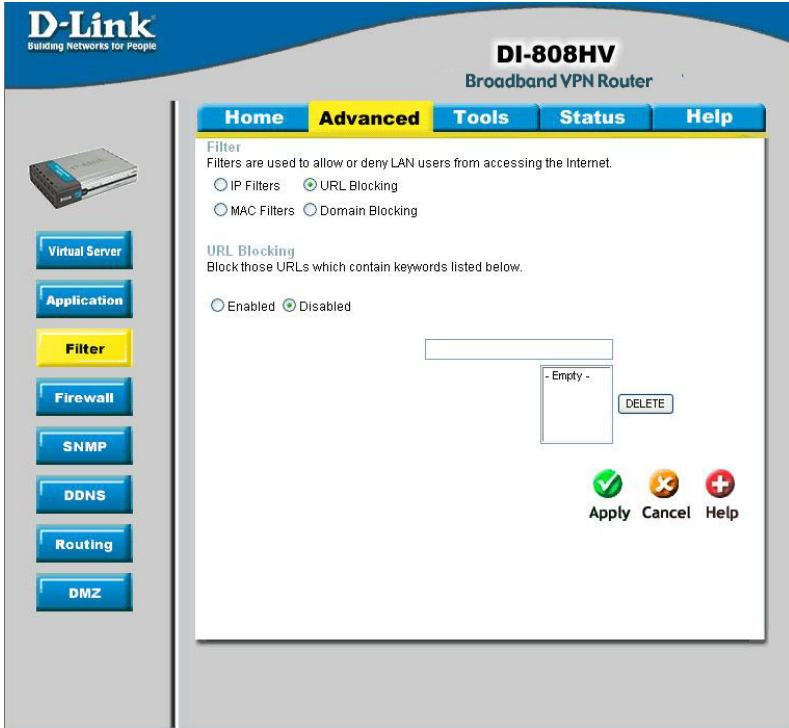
D-Link
Building Networks for People

DI-808HV
Broadband VPN Router

Home | Advanced | Tools | Status | Help

Virtual Server
Application
Filter
Firewall
SNMP
DDNS
Routing
DMZ

Filter
Filters are used to allow or deny LAN users from accessing the Internet.
IP Filters URL Blocking
MAC Filters Domain Blocking

URL Blocking
Block those URLs which contain keywords listed below.

Enabled Disabled

- Empty -
DELETE

Apply Cancel Help